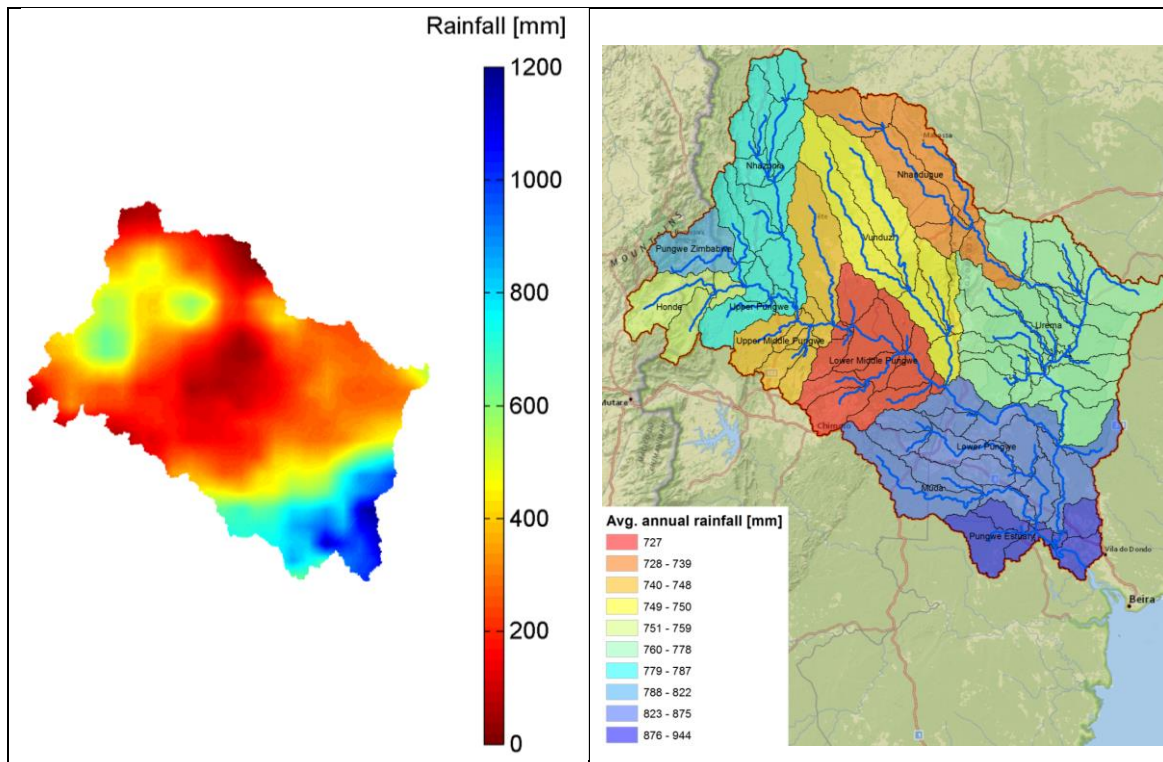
Rainfall [mm]

1200
1000
800
600
400
200
0

Nhazonia
Nhandugue
Pungwe Zimbabwe
Vunduzi
Honde
Upper Pungwe
Urema
Upper Middle Pungwe
Lower Middle Pungwe
Mutare
Chimoio
Lower Pungwe
Muda
Pungwe Estuary
Vila do Dondo
Beira

Avg. annual rainfall [mm]
727
728 - 739
740 - 748
749 - 750
751 - 759
760 - 778
779 - 787
788 - 822
823 - 875
876 - 944